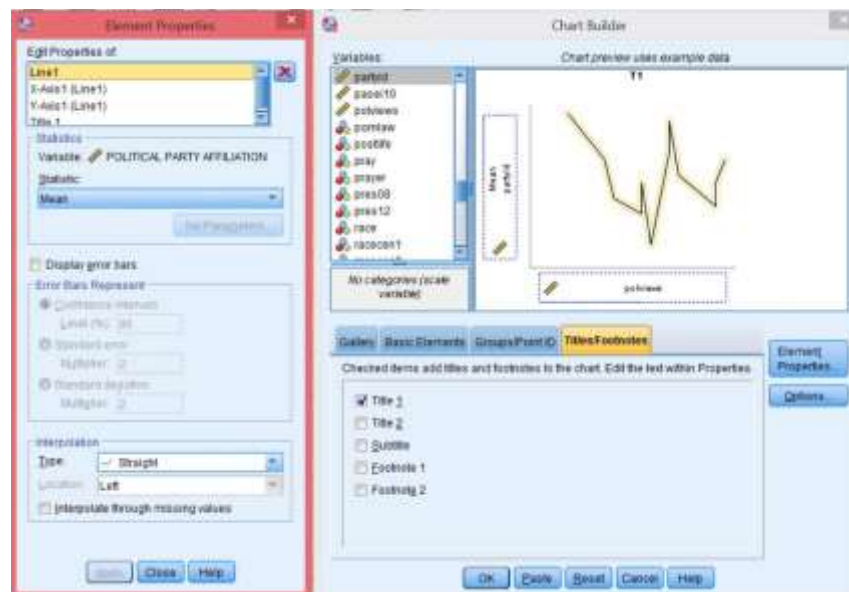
Element Properties

Edit Properties of:
Line1
X-Axis1 (Line1)
Y-Axis1 (Line1)
Title 1

Statistics
Variable: POLITICAL PARTY AFFILIATION
Statistic:
Mean
Set Parameters...

Display error bars
Error Bars Represent
Confidence intervals
Level (%): 95
Standard error
Multiplier: 2
Standard deviation
Multiplier: 2

Interpolation
Type: Straight
Location: Left
Interpolate through missing values

Apply Close Help

Chart Builder

Variables:
partyid
pasex10
polviews
pornlaw
postlife
pray
prayer
pres08
pres12
race
racecen1

No categories (scale variable)

Chart preview uses example data
T1
Mean partyid
polviews

Gallery Basic Elements Groups/Point ID Titles/Footnotes

Checked items add titles and footnotes to the chart. Edit the text within Properties.

Title 1
Title 2
Subtitle
Footnote 1
Footnote 2

Element Properties...
Options...

OK Paste Reset Cancel Help